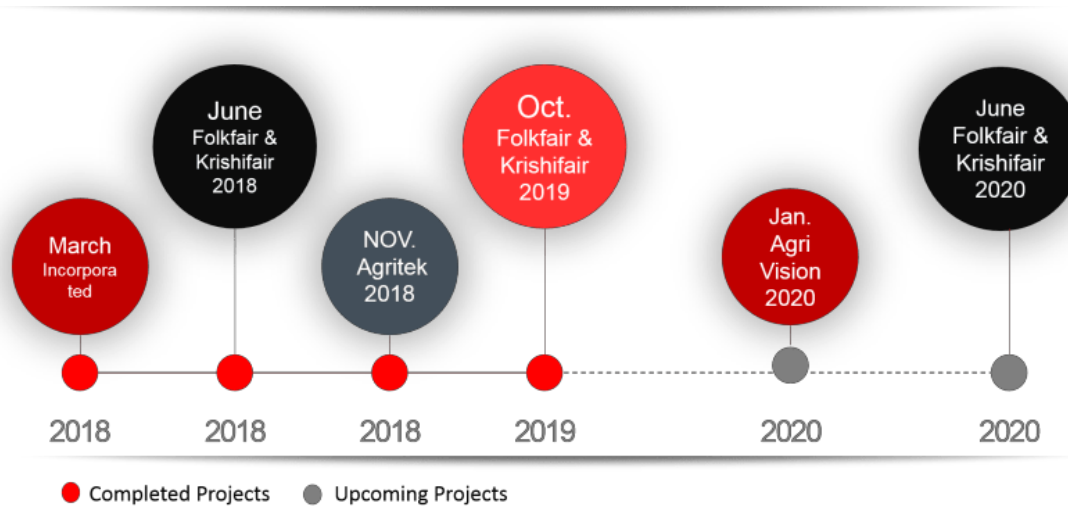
June
Folkfair &
Krishifair
2018

Oct.
Folkfair &
Krishifair
2019

June
Folkfair &
Krishifair
2020

March
Incorporated

NOV.
Agritek
2018

Jan.
Agri
Vision
2020

2018
2018
2018
2019
2020
2020

Completed Projects
Upcoming Projects